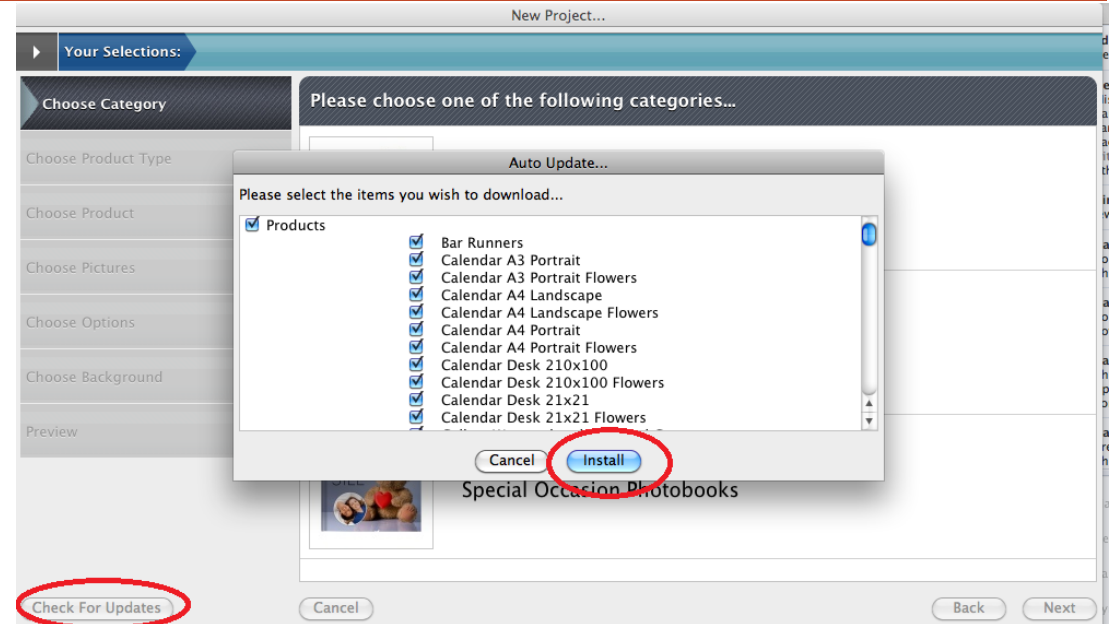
New Project...

Your Selections:

Choose Category

Choose Product Type

Choose Product

Choose Pictures

Choose Options

Choose Background

Preview

Please choose one of the following categories...

Auto Update...

Please select the items you wish to download...

Products

Bar Runners

Calendar A3 Portrait

Calendar A3 Portrait Flowers

Calendar A4 Landscape

Calendar A4 Landscape Flowers

Calendar A4 Portrait

Calendar A4 Portrait Flowers

Calendar Desk 210x100

Calendar Desk 210x100 Flowers

Calendar Desk 21x21

Calendar Desk 21x21 Flowers

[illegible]

Cancel

Install

Special Occasion Photobooks

Check For Updates

Cancel

Back

Next